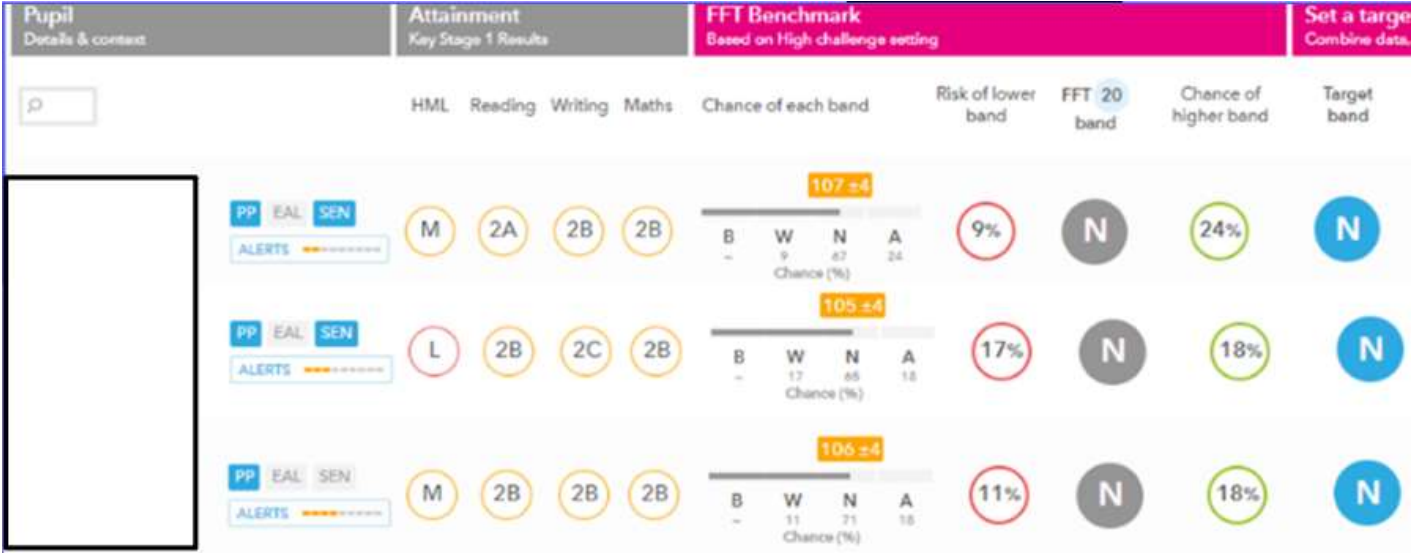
| Pupil Details & context | | Attainment Key Stage 1 Results | | | | FFT Benchmark Based on High challenge setting | | | | Set a targe Combine data, |
|---|---|---|---|---|---|---|---|---|---|---|
| | | HML | Reading | Writing | Maths | Chance of each band | Risk of lower band | FFT 20 band | Chance of higher band | Target band |
| | PP EAL SEN ALERTS | M | 2A | 2B | 2B | 107 ±4 B W N A – 9 67 24 Chance (%) | 9% | N | 24% | N |
| | PP EAL SEN ALERTS | L | 2B | 2C | 2B | 105 ±4 B W N A – 17 65 18 Chance (%) | 17% | N | 18% | N |
| | PP EAL SEN ALERTS | M | 2B | 2B | 2B | 106 ±4 B W N A – 11 71 18 Chance (%) | 11% | N | 18% | N |